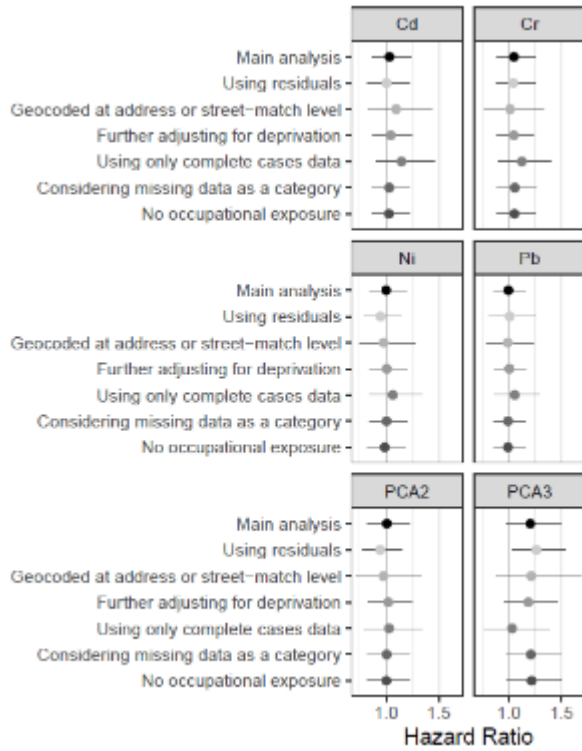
Cd

Cr

Main analysis

Using residuals

Geocoded at address or street-match level

Further adjusting for deprivation

Using only complete cases data

Considering missing data as a category

No occupational exposure

Ni

Pb

Main analysis

Using residuals

Geocoded at address or street-match level

Further adjusting for deprivation

Using only complete cases data

Considering missing data as a category

No occupational exposure

PCA2

PCA3

Main analysis

Using residuals

Geocoded at address or street-match level

Further adjusting for deprivation

Using only complete cases data

Considering missing data as a category

No occupational exposure

1.0 1.5 1.0 1.5

Hazard Ratio